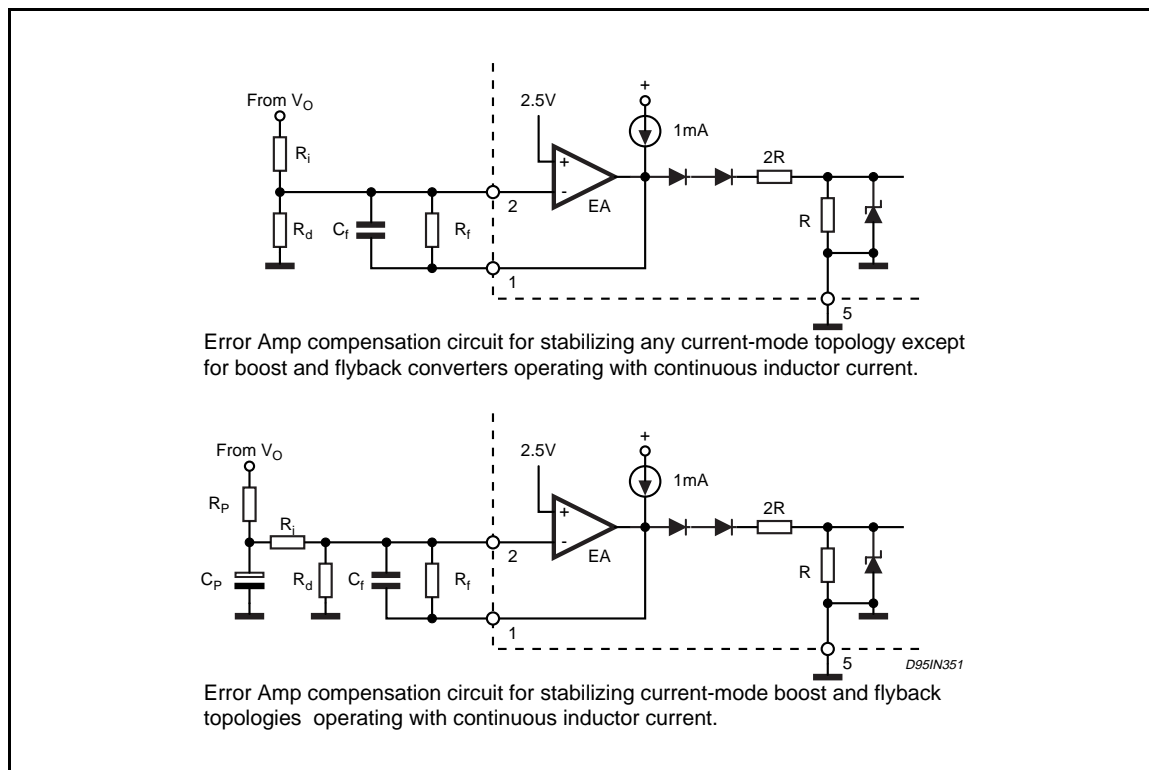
From $V_O$

$R_i$

$R_d$

$C_f$

$R_f$

2.5V

+

-

EA

+

1mA

2R

R

2

1

5

Error Amp compensation circuit for stabilizing any current-mode topology except for boost and flyback converters operating with continuous inductor current.

From $V_O$

$R_P$

$C_P$

$R_i$

$R_d$

$C_f$

$R_f$

2.5V

+

-

EA

+

1mA

2R

R

2

1

5

D95IN351

Error Amp compensation circuit for stabilizing current-mode boost and flyback topologies operating with continuous inductor current.